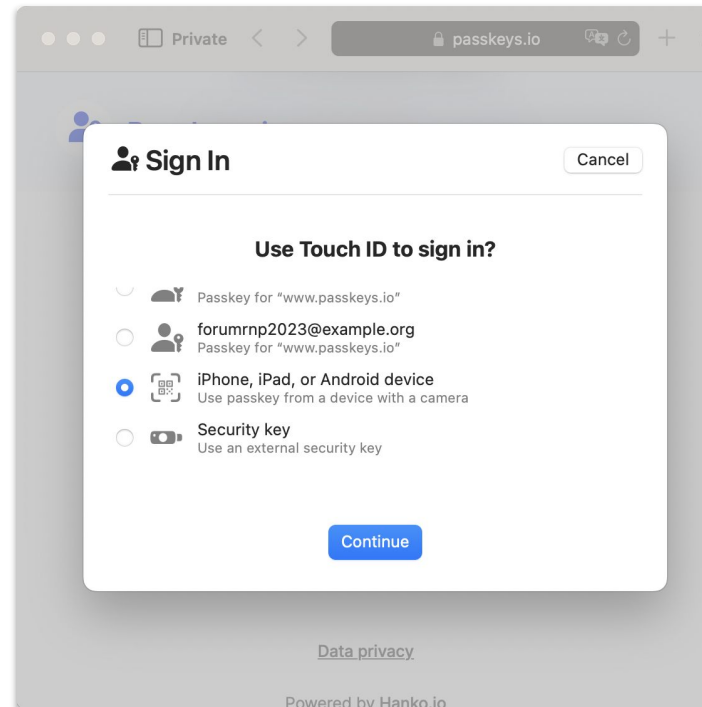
Private

passkeys.io

Sign In

Cancel

Use Touch ID to sign in?

Passkey for "www.passkeys.io"

forumrnp2023@example.org
Passkey for "www.passkeys.io"

iPhone, iPad, or Android device
Use passkey from a device with a camera

Security key
Use an external security key

Continue

Data privacy

Powered by Hanko.io